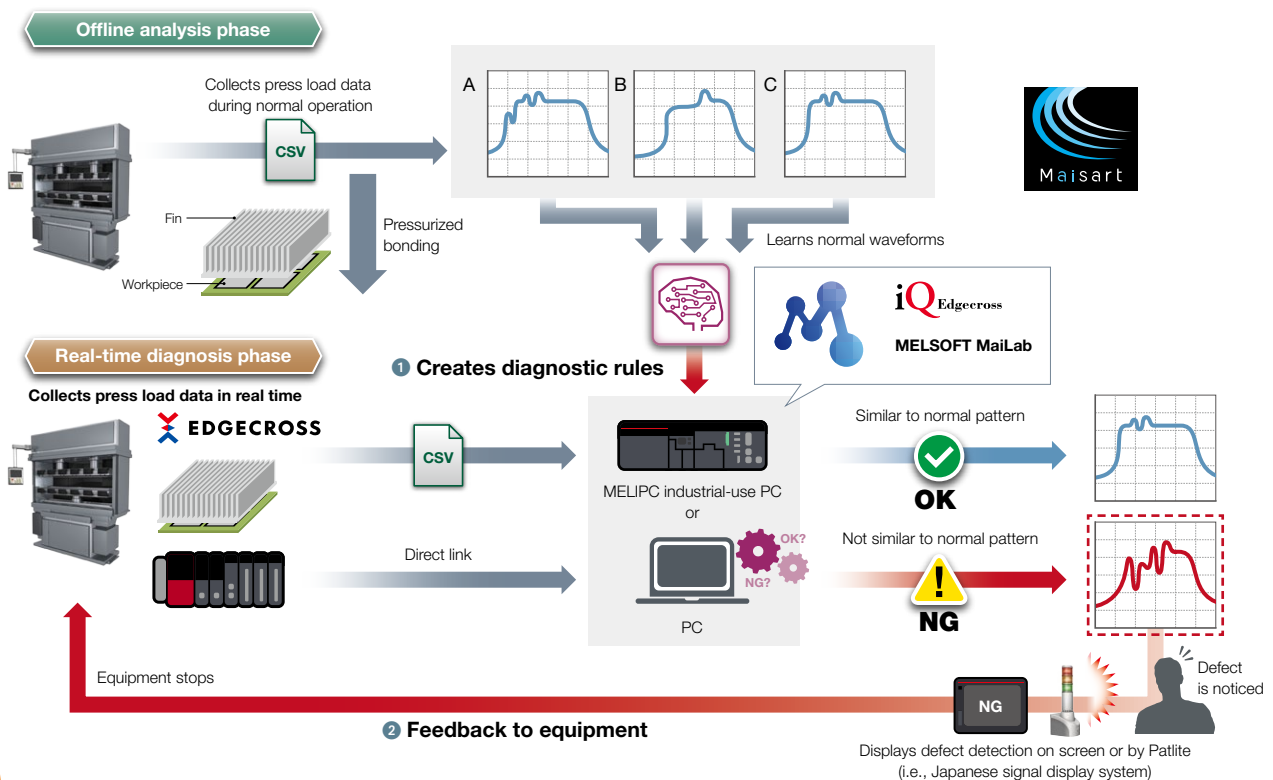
Offline analysis phase

Collects press load data during normal operation

CSV

A

B

C

Maisart

Fin

Workpiece

Pressurized bonding

Learns normal waveforms

iQ Edgecross

MELSOFT MaiLab

Real-time diagnosis phase

❶ Creates diagnostic rules

Collects press load data in real time

EDGECROSS

CSV

MELIPC industrial-use PC
or

Similar to normal pattern

OK

Direct link

OK?

NG?

PC

Not similar to normal pattern

NG

Equipment stops

Defect is noticed

NG

❷ Feedback to equipment

Displays defect detection on screen or by Patlite
(i.e., Japanese signal display system)